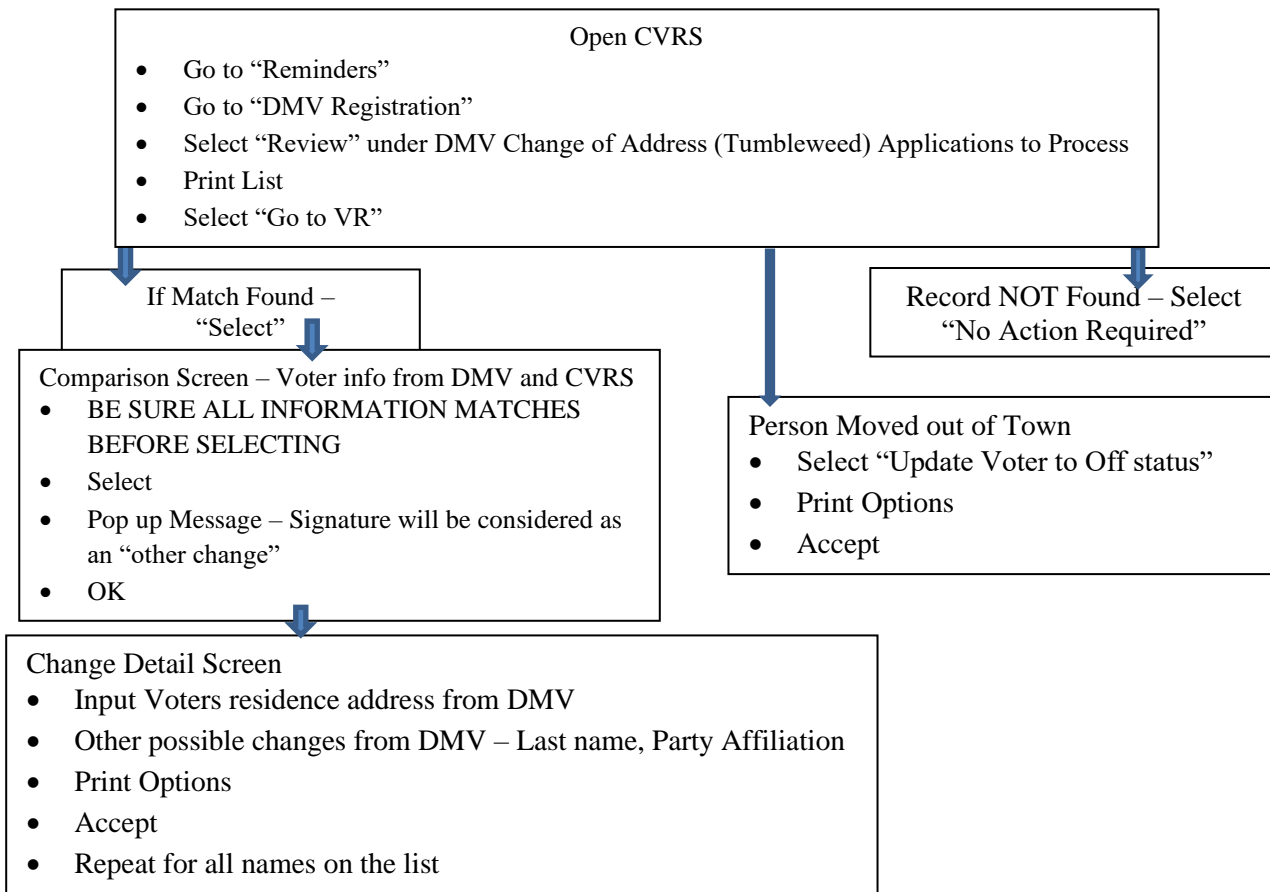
Open CVRS

- Go to “Reminders”
- Go to “DMV Registration”
- Select “Review” under DMV Change of Address (Tumbleweed) Applications to Process
- Print List
- Select “Go to VR”

If Match Found – “Select”

Record NOT Found – Select “No Action Required”

Comparison Screen – Voter info from DMV and CVRS

- BE SURE ALL INFORMATION MATCHES BEFORE SELECTING
- Select
- Pop up Message – Signature will be considered as an “other change”
- OK

Person Moved out of Town

- Select “Update Voter to Off status”
- Print Options
- Accept

Change Detail Screen

- Input Voters residence address from DMV
- Other possible changes from DMV – Last name, Party Affiliation
- Print Options
- Accept
- Repeat for all names on the list